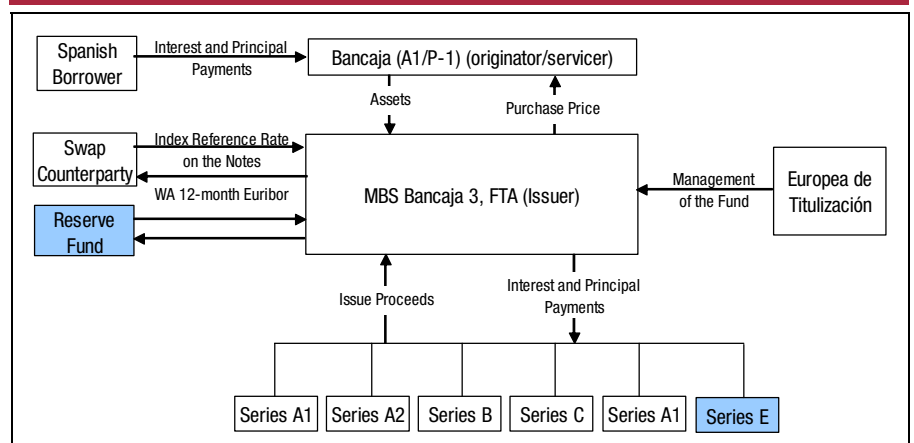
Spanish Borrower

Interest and Principal Payments

Bancaja (A1/P-1) (originator/servicer)

Assets

Purchase Price

Swap Counterparty

Index Reference Rate on the Notes

WA 12-month Euribor

MBS Bancaja 3, FTA (Issuer)

Management of the Fund

Europea de Titulización

Reserve Fund

Issue Proceeds

Interest and Principal Payments

Series A1

Series A2

Series B

Series C

Series A1

Series E